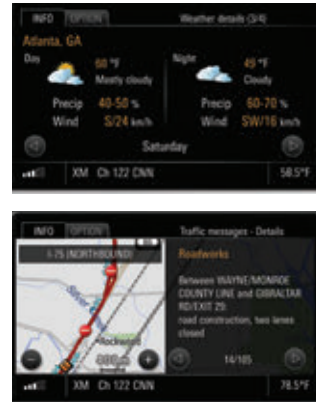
INFO OPTION Weather details (3/4)

Atlanta, GA

Day 60 °F Mostly cloudy

Precip 40-50 %

Wind S/24 km/h

Night 49 °F Cloudy

Precip 60-70 %

Wind SW/16 km/h

Saturday

XM Ch 122 CNN 58.5°F

INFO OPTION Traffic messages - Details

I-75 (NORTHBOUND)

Roadworks

Between WAYNE/MONROE COUNTY LINE and GIBRALTAR RD/EXIT 29: road construction, two lanes closed

14/185

Rockwood

XM Ch 122 CNN 78.5°F